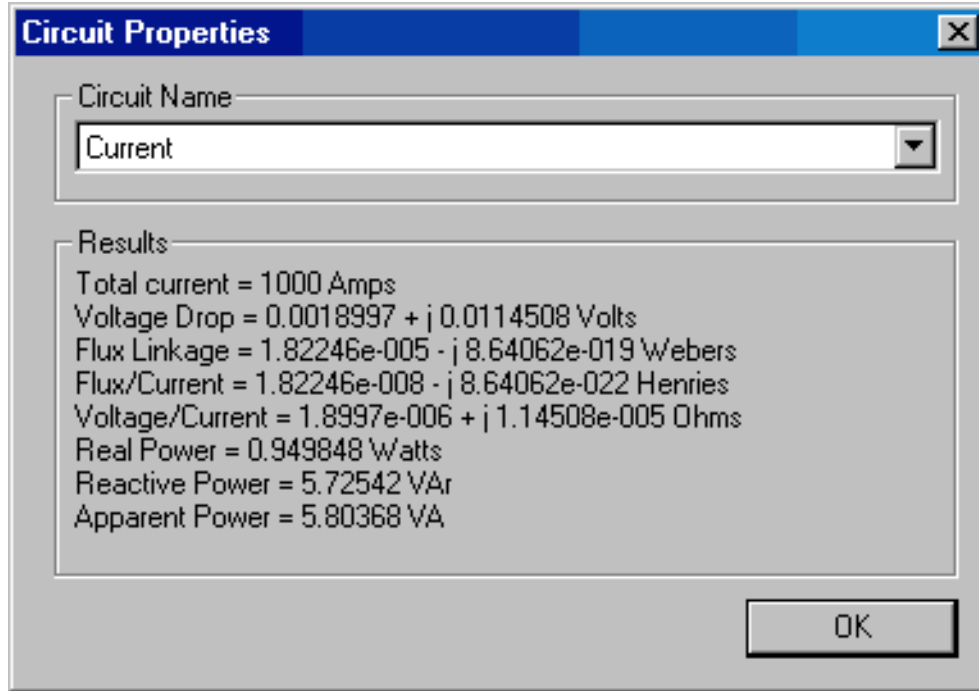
Circuit Properties

Circuit Name

Current

Results

Total current = 1000 Amps
Voltage Drop = 0.0018997 + j 0.0114508 Volts
Flux Linkage = 1.82246e-005 - j 8.64062e-019 Webers
Flux/Current = 1.82246e-008 - j 8.64062e-022 Henries
Voltage/Current = 1.8997e-006 + j 1.14508e-005 Ohms
Real Power = 0.949848 Watts
Reactive Power = 5.72542 VAr
Apparent Power = 5.80368 VA

OK